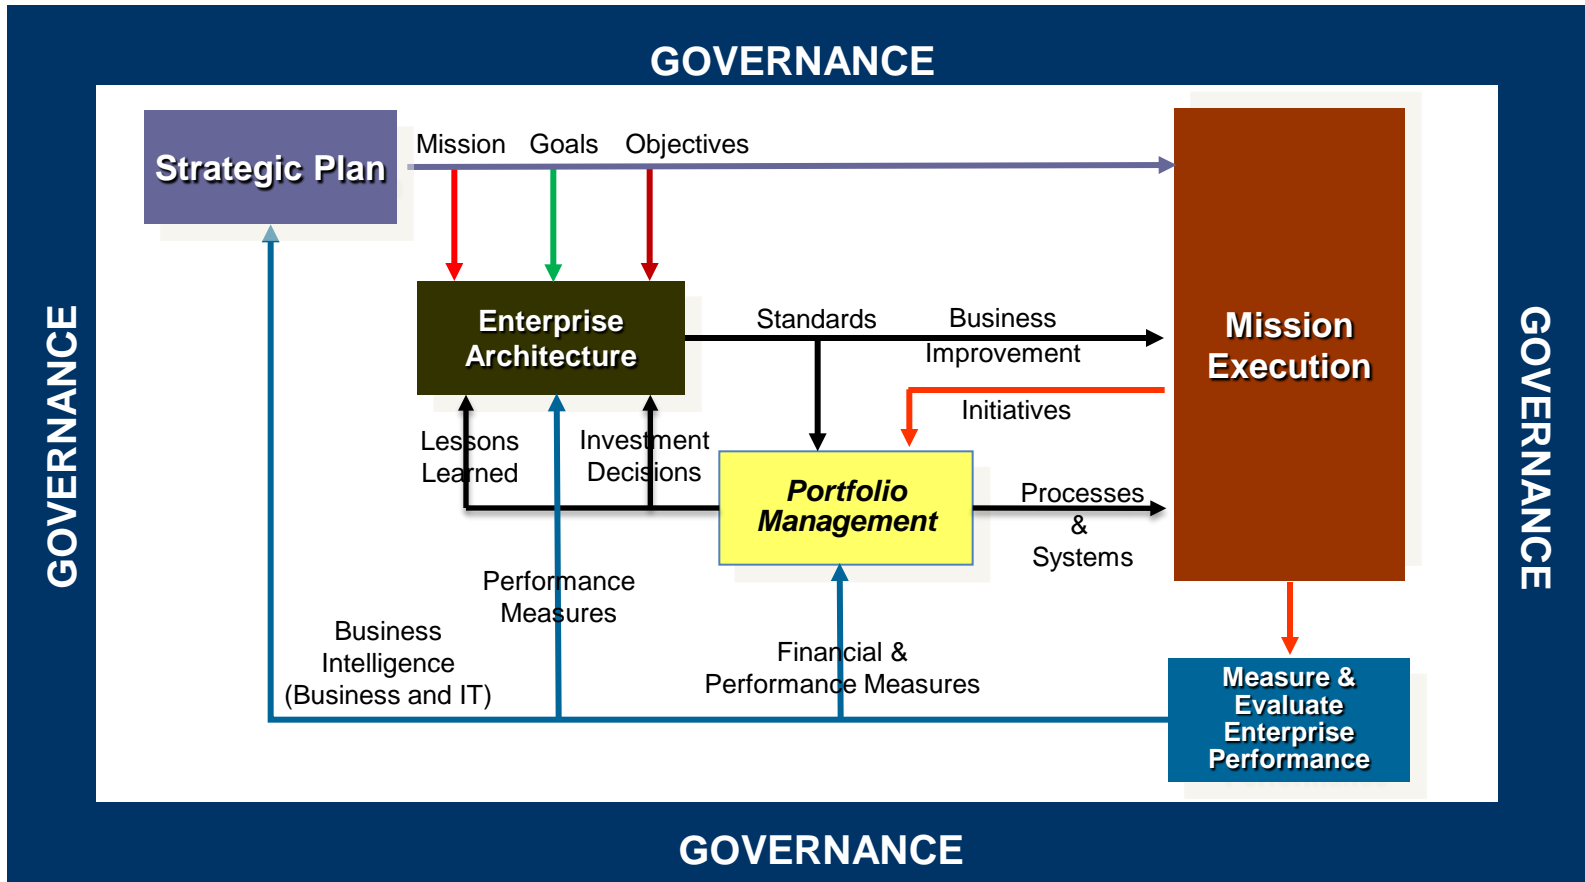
GOVERNANCE

GOVERNANCE

GOVERNANCE

Strategic Plan

Mission Goals Objectives

Enterprise Architecture

Standards

Business Improvement

Mission Execution

Initiatives

Lessons Learned

Investment Decisions

Portfolio Management

Processes & Systems

Performance Measures

Business Intelligence (Business and IT)

Financial & Performance Measures

Measure & Evaluate Enterprise Performance

GOVERNANCE